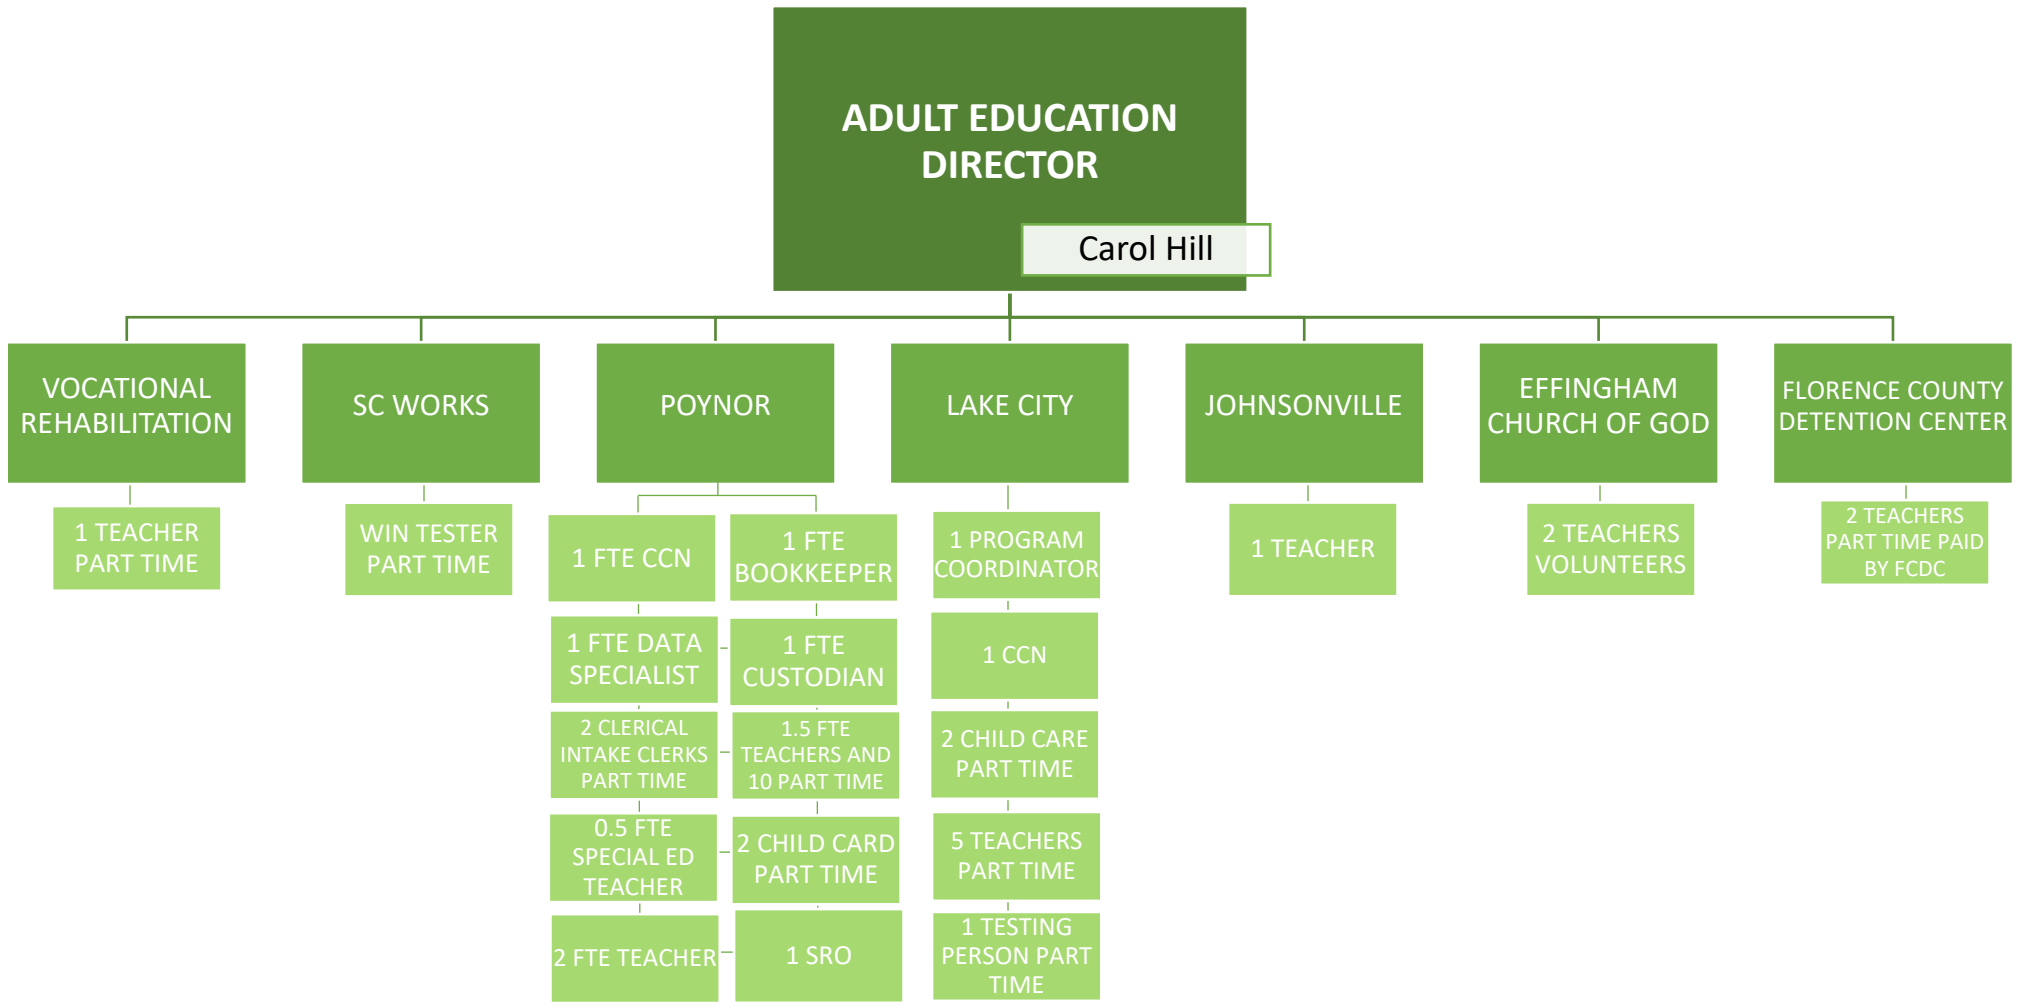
ADULT EDUCATION DIRECTOR

Carol Hill

VOCATIONAL REHABILITATION

1 TEACHER PART TIME

SC WORKS

WIN TESTER PART TIME

POYNOR

1 FTE CCN

1 FTE DATA SPECIALIST

2 CLERICAL INTAKE CLERKS PART TIME

0.5 FTE SPECIAL ED TEACHER

2 FTE TEACHER

1 FTE BOOKKEEPER

1 FTE CUSTODIAN

1.5 FTE TEACHERS AND 10 PART TIME

2 CHILD CARD PART TIME

1 SRO

LAKE CITY

1 PROGRAM COORDINATOR

1 CCN

2 CHILD CARE PART TIME

5 TEACHERS PART TIME

1 TESTING PERSON PART TIME

JOHNSONVILLE

1 TEACHER

EFFINGHAM CHURCH OF GOD

2 TEACHERS VOLUNTEERS

FLORENCE COUNTY DETENTION CENTER

2 TEACHERS PART TIME PAID BY FCDC